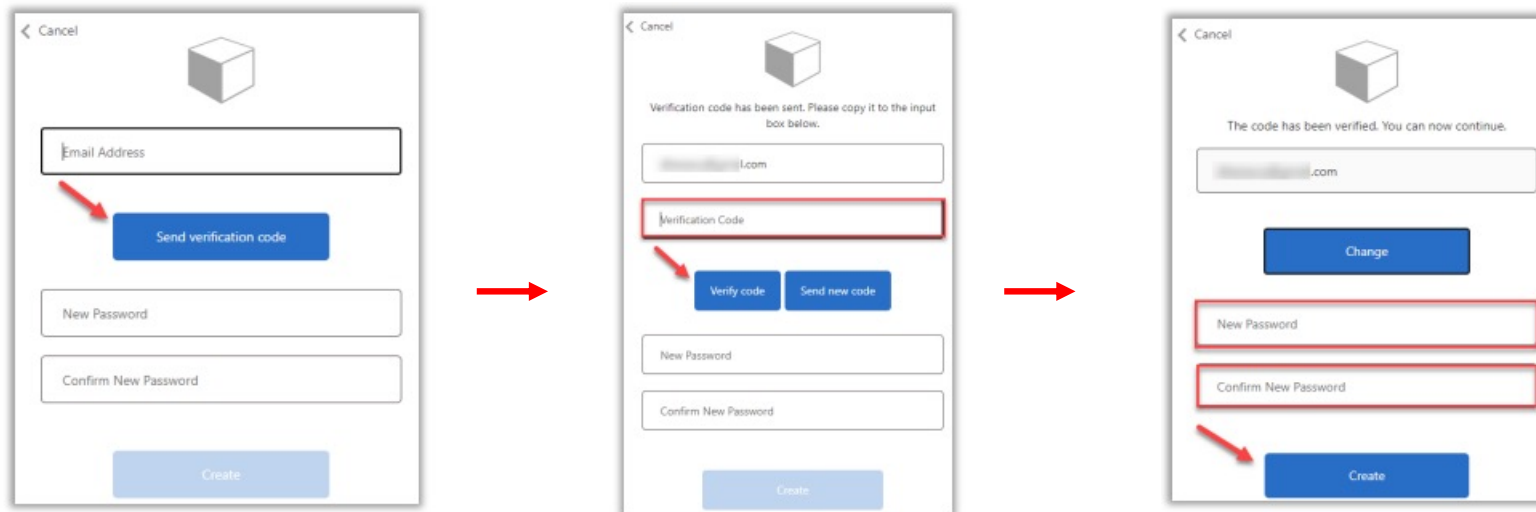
Cancel

Email Address

Send verification code

New Password

Confirm New Password

Create

Cancel

Verification code has been sent. Please copy it to the input box below.

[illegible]l.com

Verification Code

Verify code

Send new code

New Password

Confirm New Password

Create

Cancel

The code has been verified. You can now continue.

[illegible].com

Change

New Password

Confirm New Password

Create